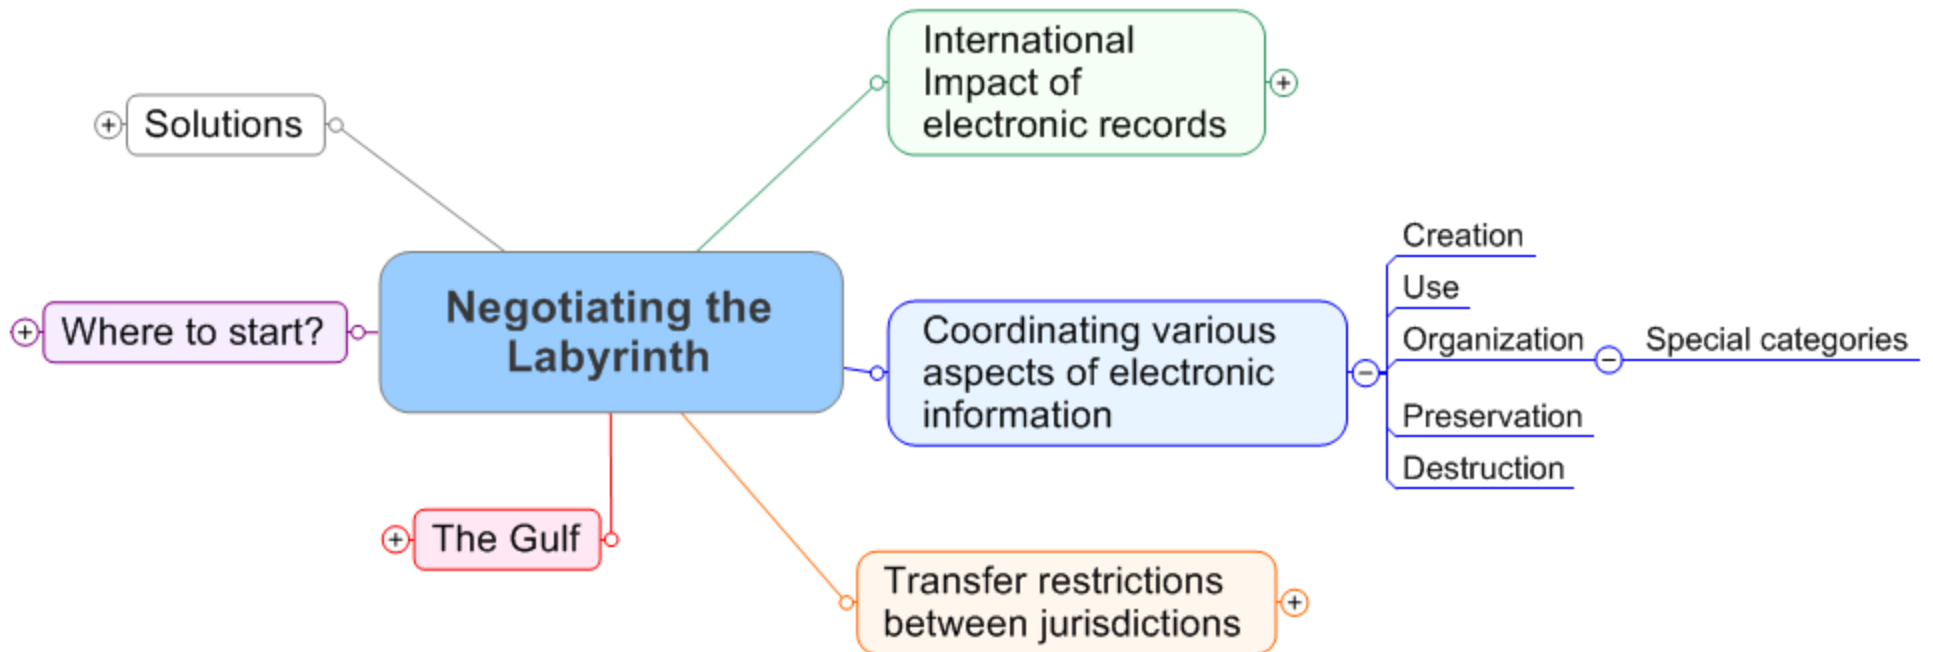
Negotiating the Labyrinth

Solutions

International Impact of electronic records

Where to start?

Coordinating various aspects of electronic information

Creation

Use

Organization

Special categories

Preservation

Destruction

The Gulf

Transfer restrictions between jurisdictions